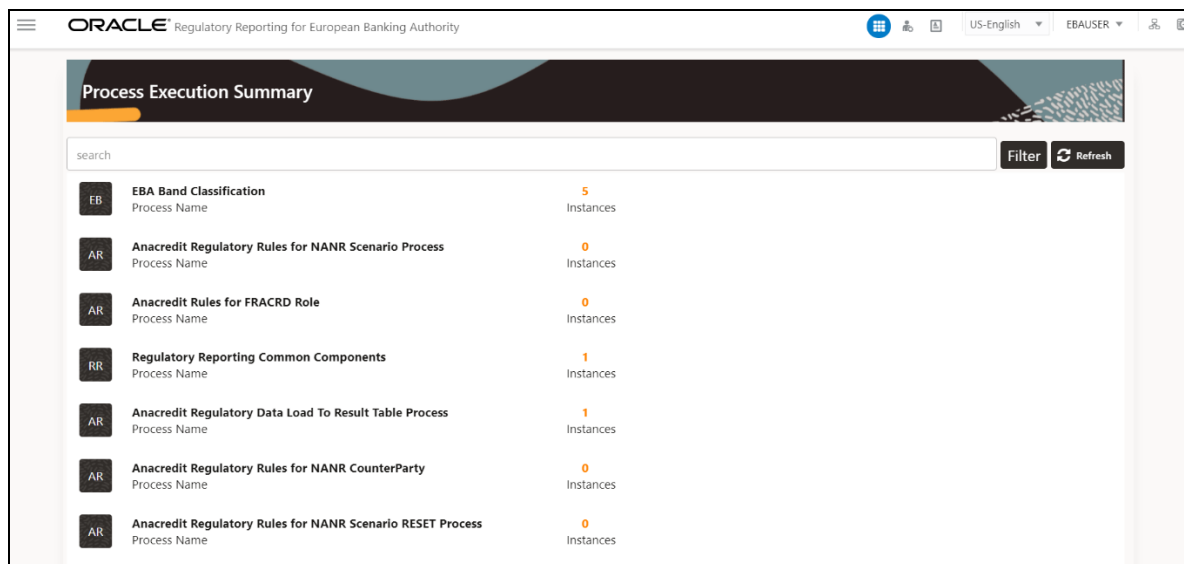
ORACLE® Regulatory Reporting for European Banking Authority

US-English ▼ EBAUSER ▼

Process Execution Summary

search

Filter Refresh

EB EBA Band Classification
Process Name
5
Instances

AR Anacredit Regulatory Rules for NANR Scenario Process
Process Name
0
Instances

AR Anacredit Rules for FRACRD Role
Process Name
0
Instances

RR Regulatory Reporting Common Components
Process Name
1
Instances

AR Anacredit Regulatory Data Load To Result Table Process
Process Name
1
Instances

AR Anacredit Regulatory Rules for NANR CounterParty
Process Name
0
Instances

AR Anacredit Regulatory Rules for NANR Scenario RESET Process
Process Name
0
Instances